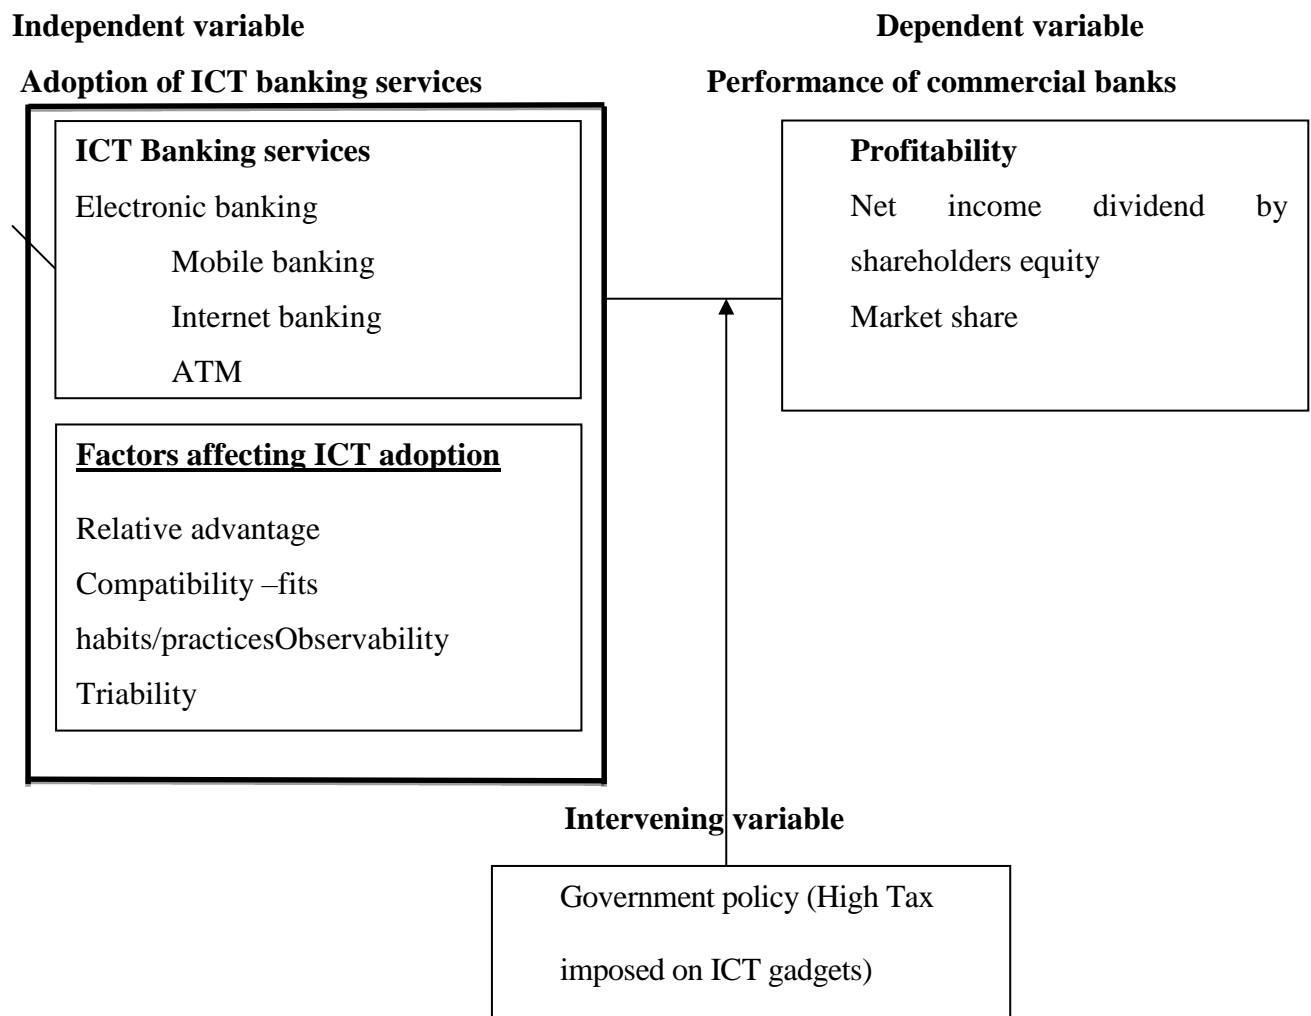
**Independent variable**

**Adoption of ICT banking services**

**ICT Banking services**

Electronic banking

Mobile banking

Internet banking

ATM

**Factors affecting ICT adoption**

Relative advantage

Compatibility –fits habits/practicesObservability

Triability

**Dependent variable**

**Performance of commercial banks**

**Profitability**

Net income dividend by shareholders equity

Market share

**Intervening variable**

Government policy (High Tax imposed on ICT gadgets)